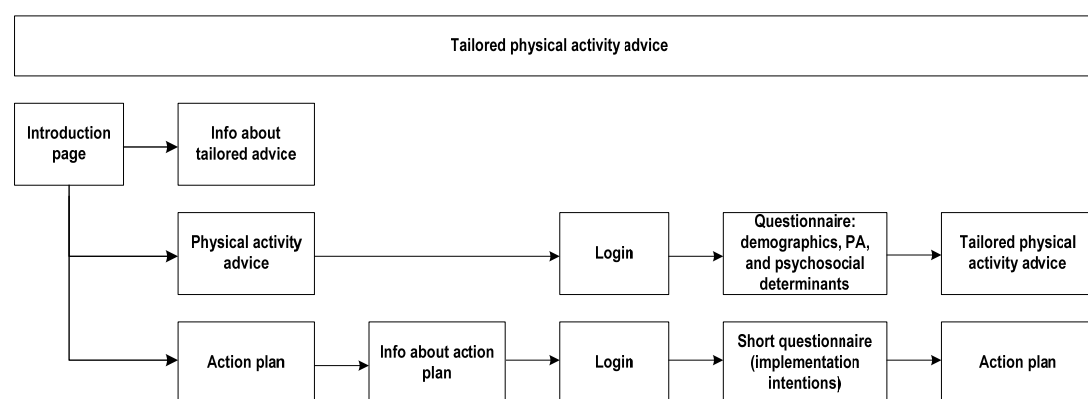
Tailored physical activity advice

Introduction page

Info about tailored advice

Physical activity advice

Login

Questionnaire: demographics, PA, and psychosocial determinants

Tailored physical activity advice

Action plan

Info about action plan

Login

Short questionnaire (implementation intentions)

Action plan